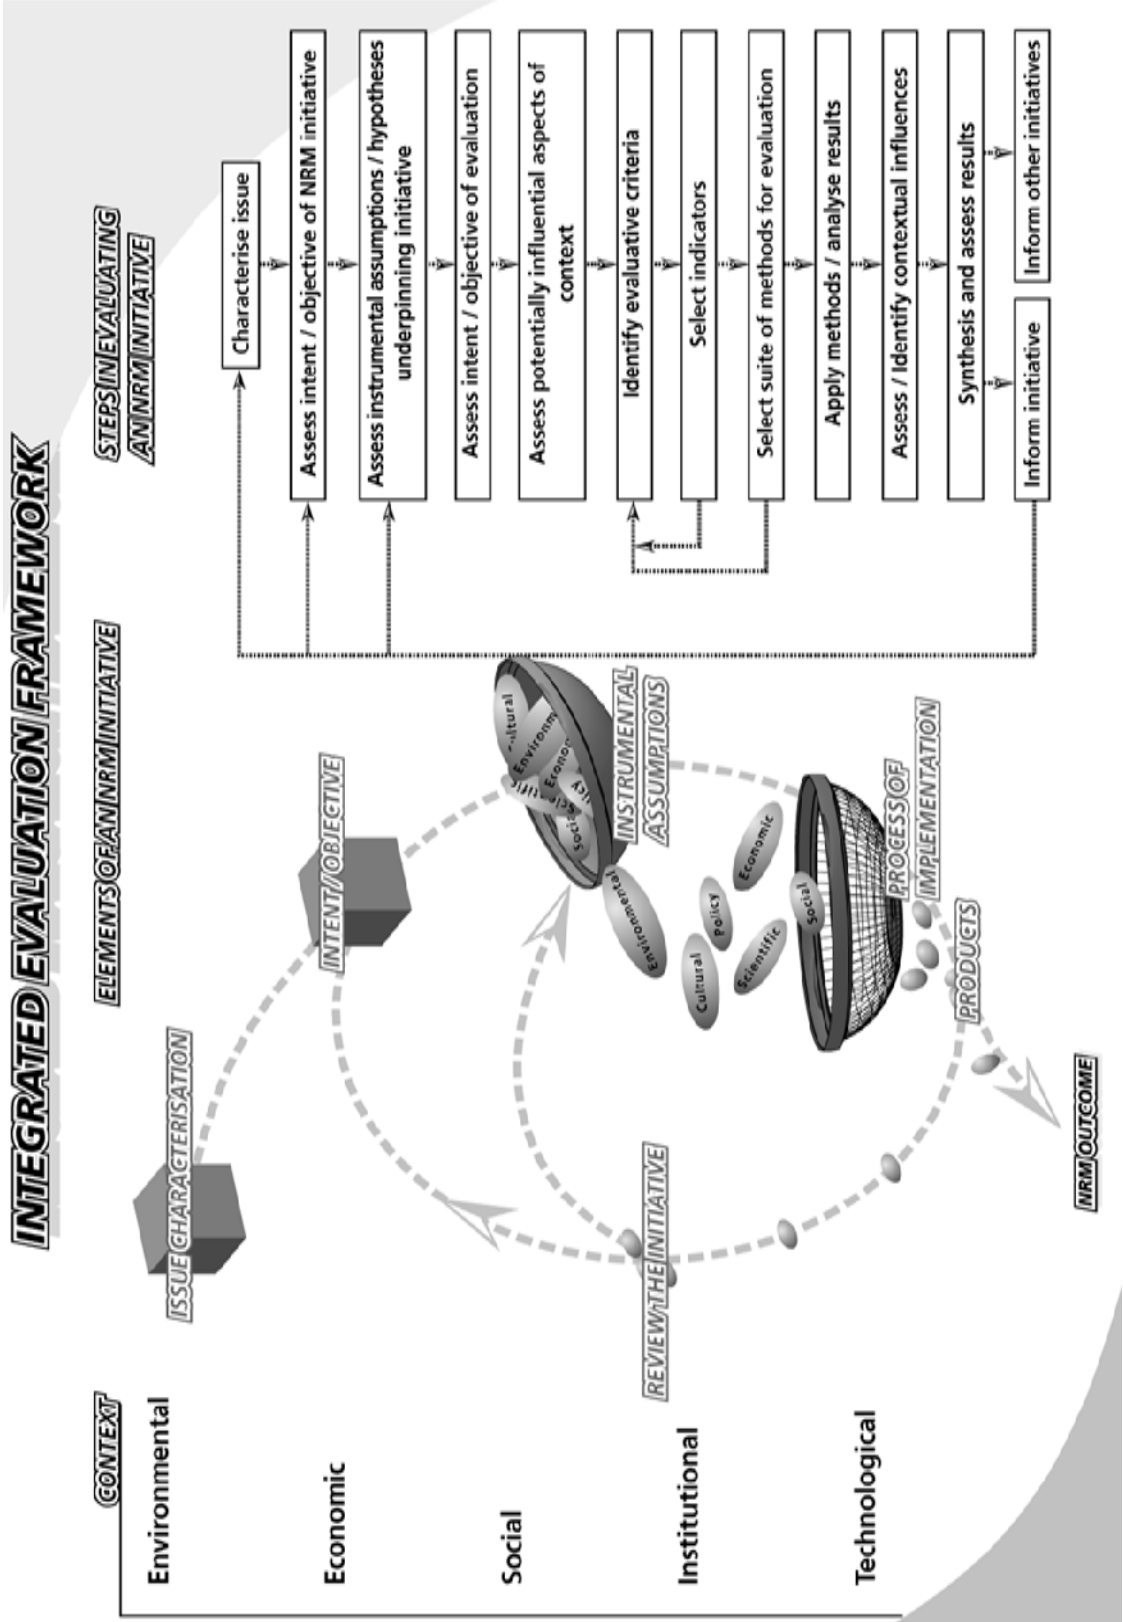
INTEGRATED EVALUATION FRAMEWORK

ELEMENTS OF AN NRM INITIATIVE

STEPS IN EVALUATING AN NRM INITIATIVE

Characterise issue

Assess intent / objective of NRM initiative

Assess instrumental assumptions / hypotheses underpinning initiative

Assess intent / objective of evaluation

Assess potentially influential aspects of context

Identify evaluative criteria

Select indicators

Select suite of methods for evaluation

Apply methods / analyse results

Assess / Identify contextual influences

Synthesis and assess results

Inform initiative

Inform other initiatives

ISSUE CHARACTERISATION

INTENT / OBJECTIVE

INSTRUMENTAL ASSUMPTIONS

Cultural

Environmental

Economic

Policy

Social

Environmental

Policy

Economic

Cultural

Scientific

Social

PROCESS OF IMPLEMENTATION

PRODUCTS

NRM OUTCOME

REVIEW THE INITIATIVE

CONTEXT

Environmental

Economic

Social

Institutional

Technological